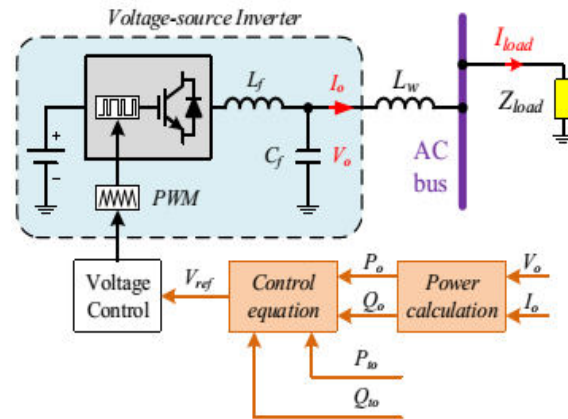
Voltage-source Inverter

+

−

PWM

$L_f$

$C_f$

$I_o$

$V_o$

$L_w$

AC bus

$I_{load}$

$Z_{load}$

Voltage Control

$V_{ref}$

Control equation

$P_o$

$Q_o$

Power calculation

$V_o$

$I_o$

$P_{to}$

$Q_{to}$